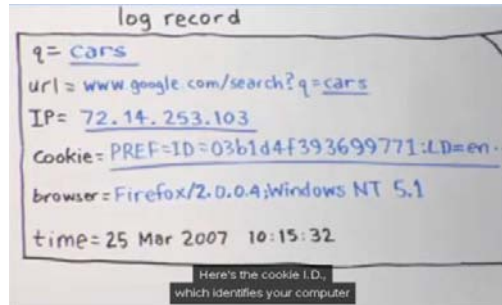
log record

q= cars

url = www.google.com/search?q=cars

IP= 72.14.253.103

Cookie= PREF=ID=03b1d4f393699771:LD=en-

browser= Firefox/2.0.0.4;Windows NT 5.1

time= 25 Mar 2007 10:15:32

Here's the cookie I.D., which identifies your computer